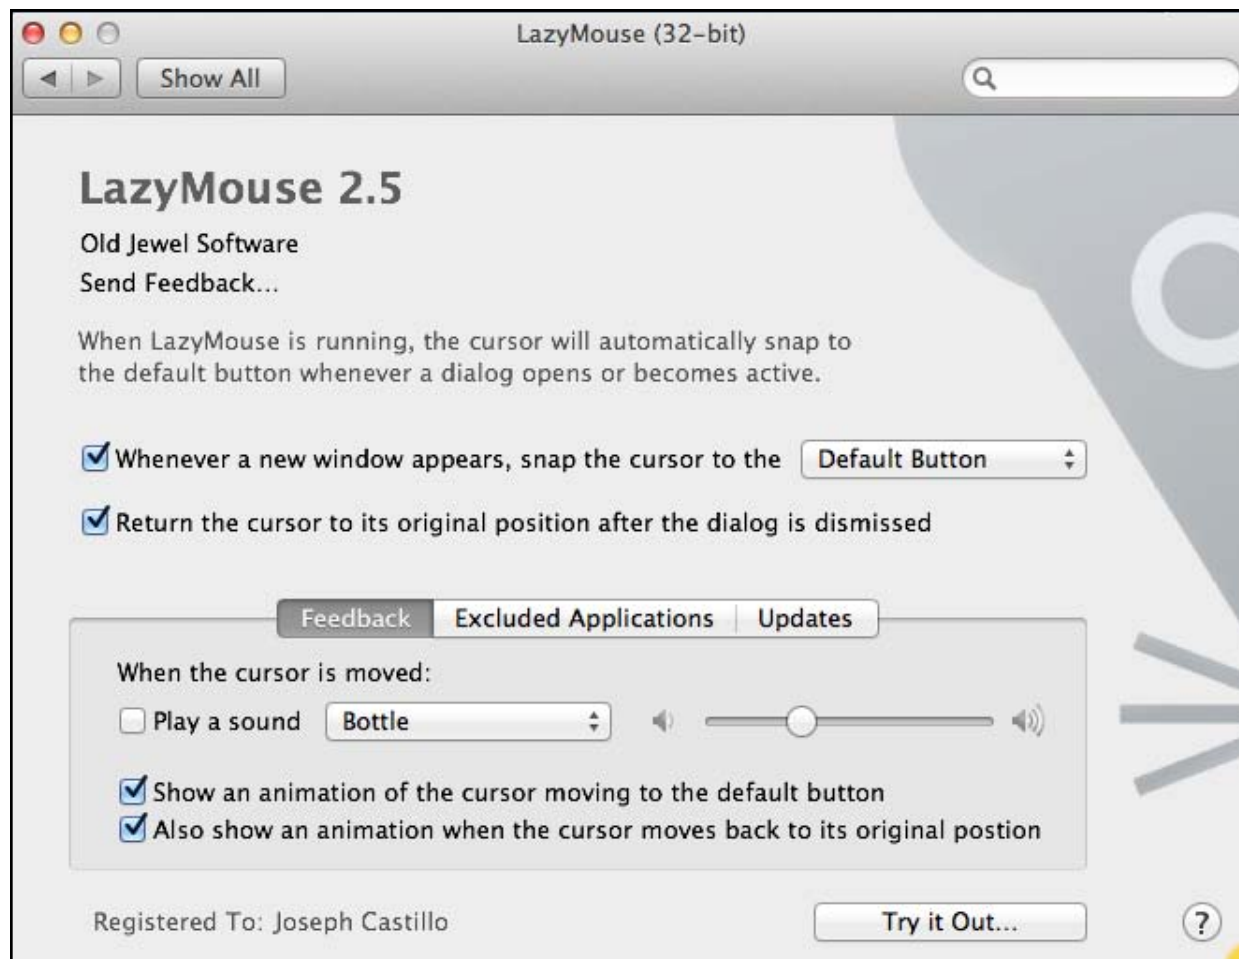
LazyMouse (32-bit)

Show All

LazyMouse 2.5

Old Jewel Software

Send Feedback...

When LazyMouse is running, the cursor will automatically snap to the default button whenever a dialog opens or becomes active.

Whenever a new window appears, snap the cursor to the Default Button

Return the cursor to its original position after the dialog is dismissed

Feedback | Excluded Applications | Updates

When the cursor is moved:

Play a sound Bottle

Show an animation of the cursor moving to the default button

Also show an animation when the cursor moves back to its original postion

Registered To: Joseph Castillo

Try it Out...

?